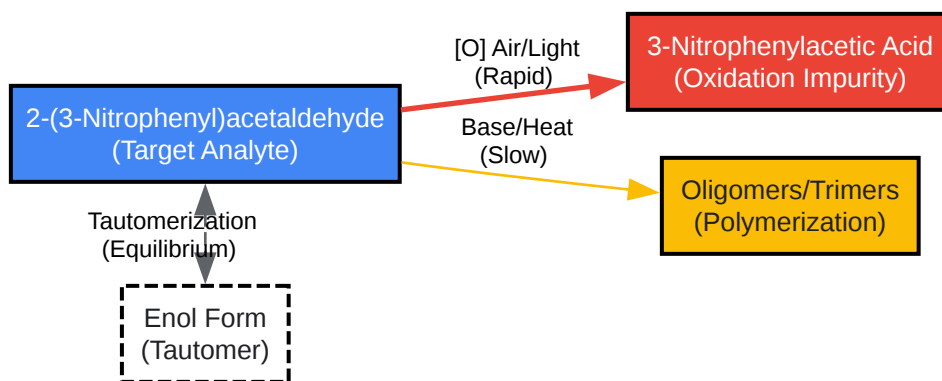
2-(3-Nitrophenyl)acetaldehyde
(Target Analyte)

[O] Air/Light
(Rapid)

3-Nitrophenylacetic Acid
(Oxidation Impurity)

Base/Heat
(Slow)

Oligomers/Trimers
(Polymerization)

Tautomerization
(Equilibrium)

Enol Form
(Tautomer)